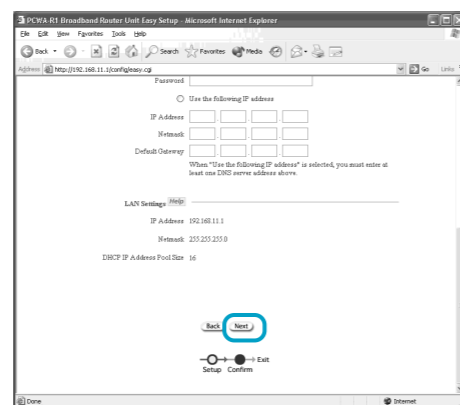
PCWA-R1 Broadband Router Unit Easy Setup - Microsoft Internet Explorer

File Edit View Favorites Tools Help

Back Search Favorites Media

Address http://192.168.11.1/config/easy.cgi Go Links

Password

Use the following IP address

IP Address

Netmask

Default Gateway

When "Use the following IP address" is selected, you must enter at least one DNS server address above.

LAN Settings Help

IP Address 192.168.11.1

Netmask 255.255.255.0

DHCP IP Address Pool Size 16

Back Next

Exit

Setup Confirm

Done Internet